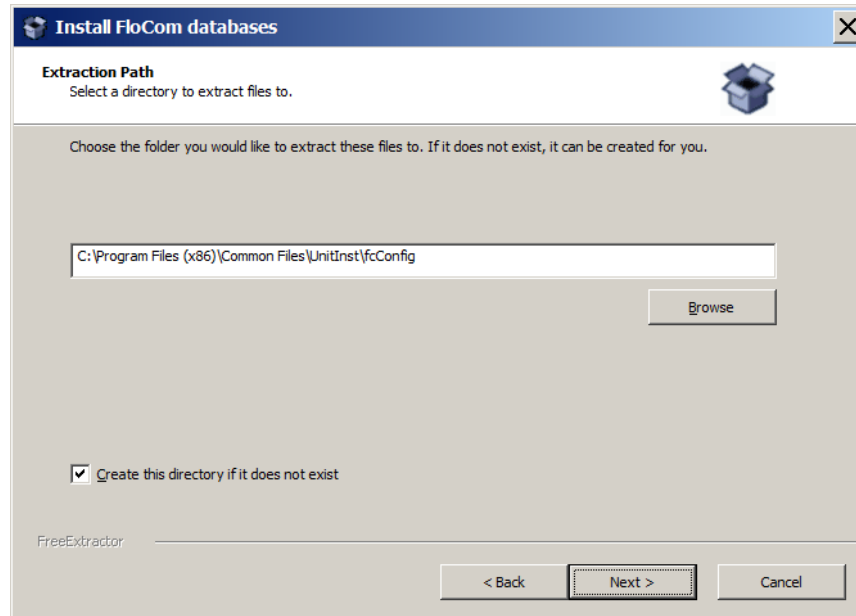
Install FloCom databases

Extraction Path
Select a directory to extract files to.

Choose the folder you would like to extract these files to. If it does not exist, it can be created for you.

C:\Program Files (x86)\Common Files\UnitInst\fcConfig

Browse

Create this directory if it does not exist

FreeExtractor

< Back
Next >
Cancel